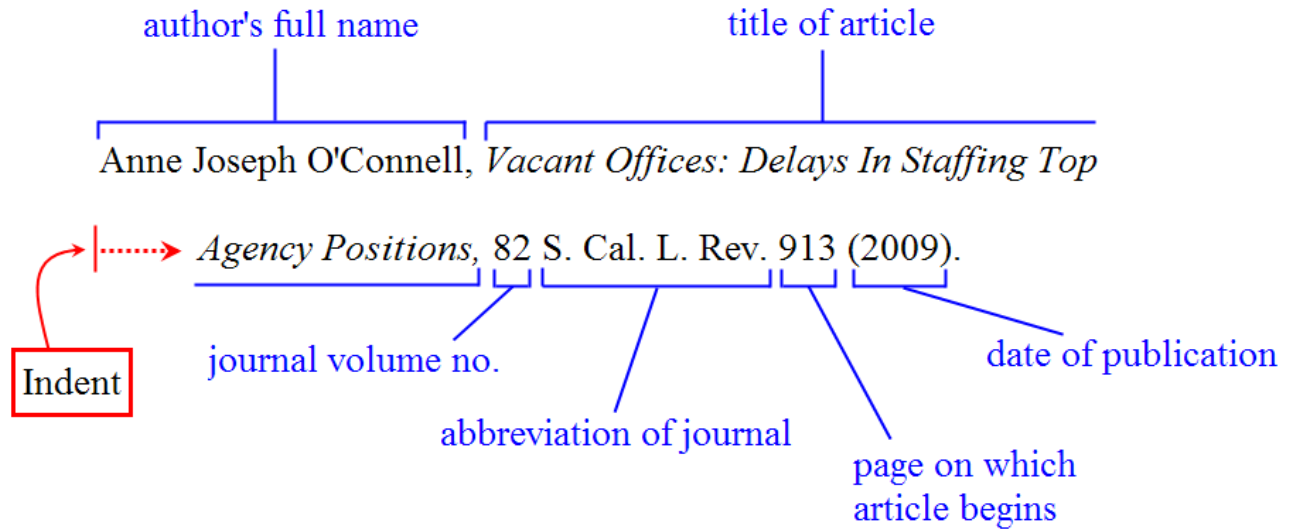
author's full name

title of article

Anne Joseph O'Connell, *Vacant Offices: Delays In Staffing Top Agency Positions,* 82 S. Cal. L. Rev. 913 (2009).

Indent

journal volume no.

abbreviation of journal

page on which article begins

date of publication